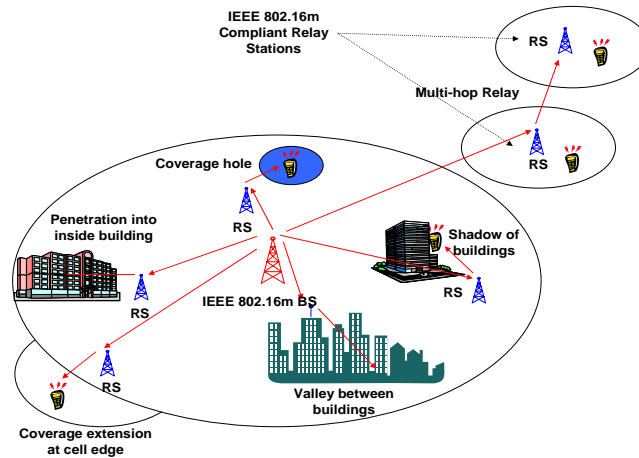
IEEE 802.16m Compliant Relay Stations

RS

Multi-hop Relay

RS

Coverage hole

RS

Penetration into inside building

Shadow of buildings

RS

RS

IEEE 802.16m BS

RS

Valley between buildings

Coverage extension at cell edge